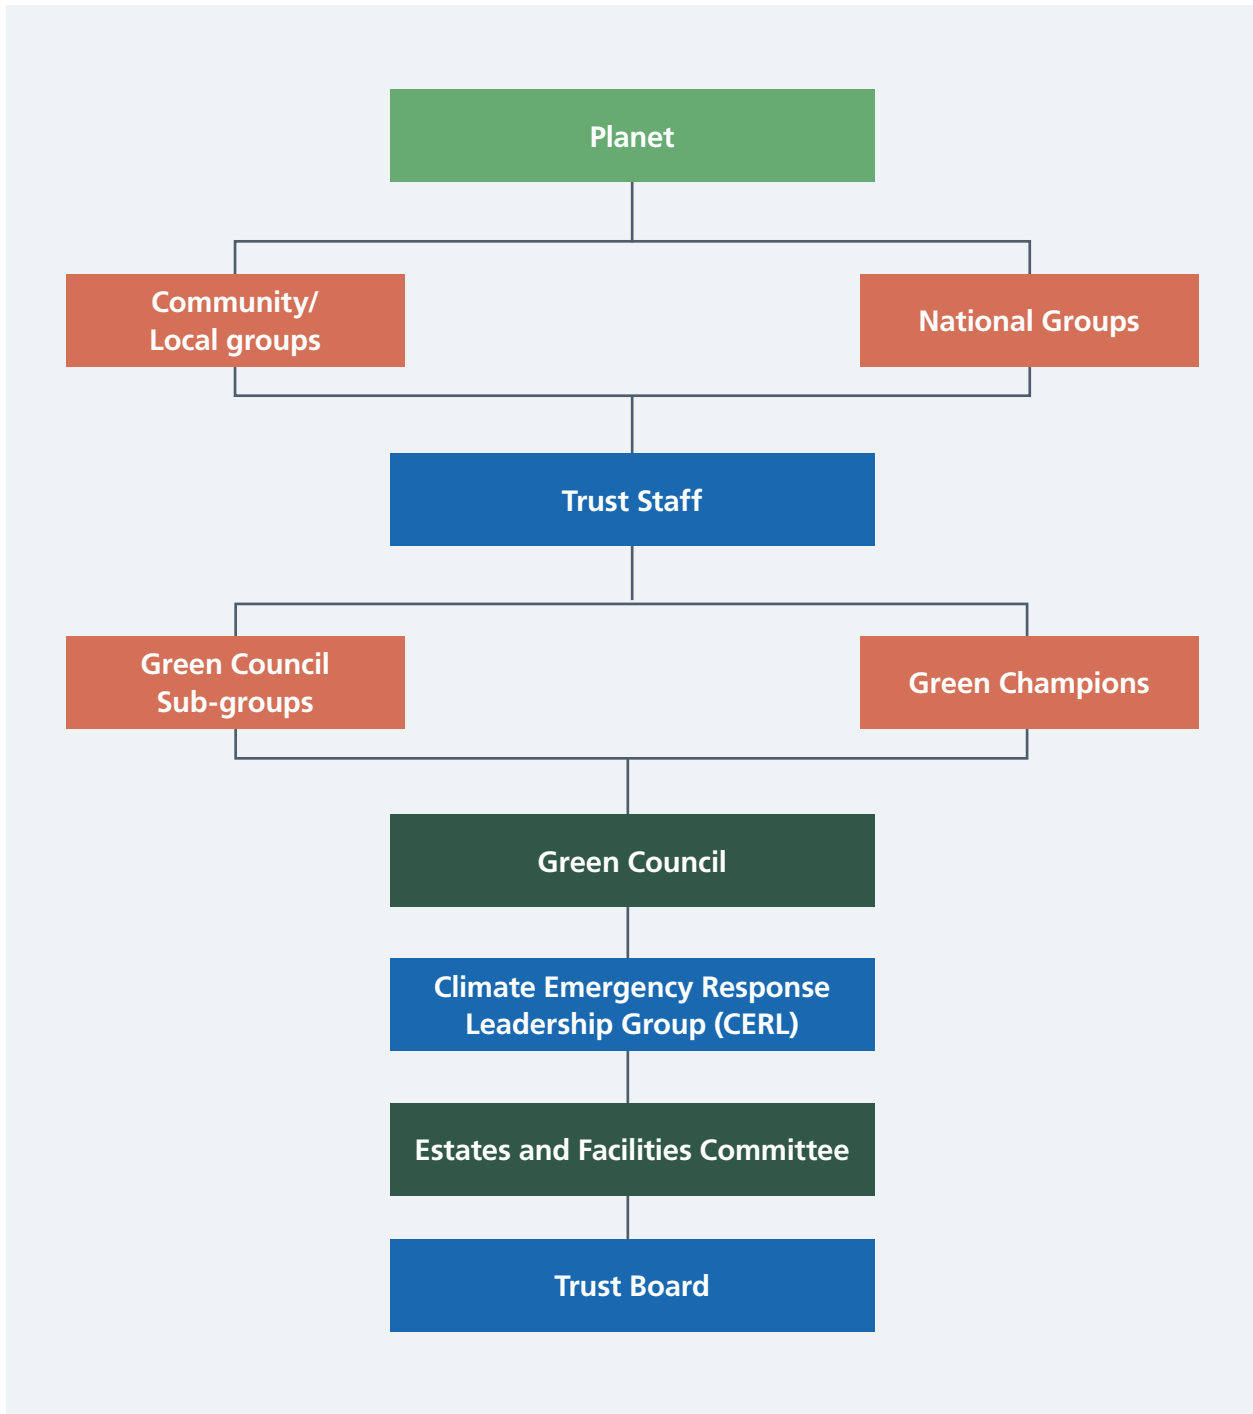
Planet

Community/ Local groups

National Groups

Trust Staff

Green Council Sub-groups

Green Champions

Green Council

Climate Emergency Response Leadership Group (CERL)

Estates and Facilities Committee

Trust Board